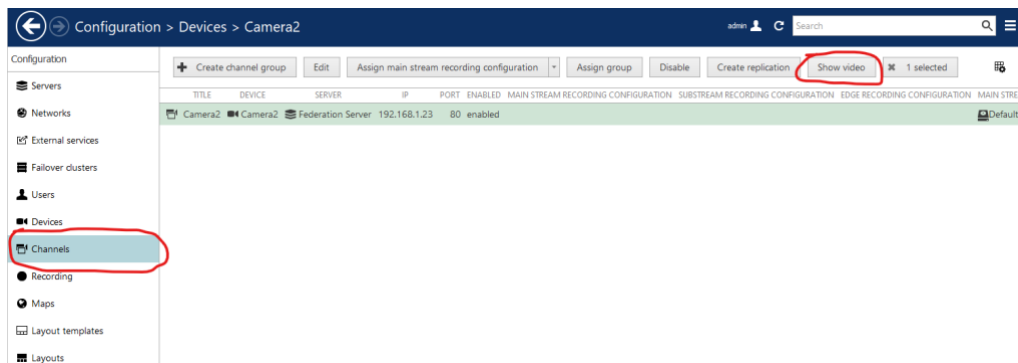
Configuration > Devices > Camera2

admin

Search

Configuration

Servers

Networks

External services

Failover clusters

Users

Devices

Channels

Recording

Maps

Layout templates

Layouts

Create channel group

Edit

Assign main stream recording configuration

Assign group

Disable

Create replication

Show video

1 selected

| TITLE | DEVICE | SERVER | IP | PORT | ENABLED | MAIN STREAM RECORDING CONFIGURATION | SUBSTREAM RECORDING CONFIGURATION | EDGE RECORDING CONFIGURATION | MAIN STRE |
|---|---|---|---|---|---|---|---|---|---|
| Camera2 | Camera2 | Federation Server | 192.168.1.23 | 80 | enabled | | | | Default |